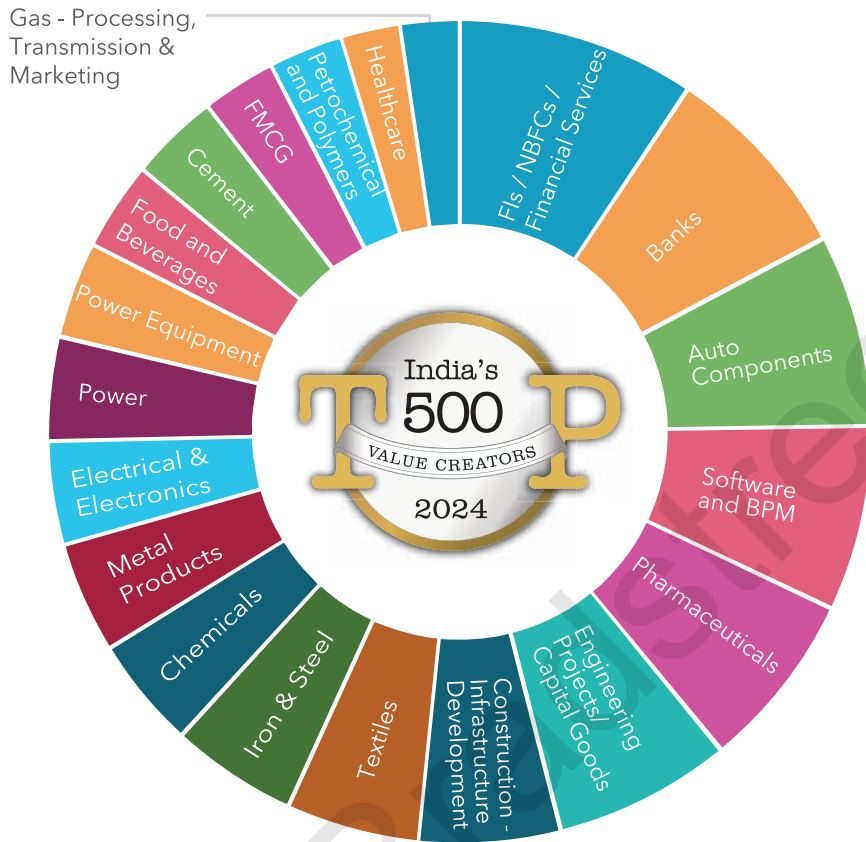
Gas - Processing, Transmission & Marketing

FIs / NBFCs / Financial Services

Banks

Auto Components

Software and BPM

Pharmaceuticals

Engineering Projects/ Capital Goods

Construction - Infrastructure Development

Textiles

Iron & Steel

Chemicals

Metal Products

Electrical & Electronics

Power

Power Equipment

Food and Beverages

Cement

FMCG

Petrochemical and Polymers

Healthcare

India's TOP 500 VALUE CREATORS 2024